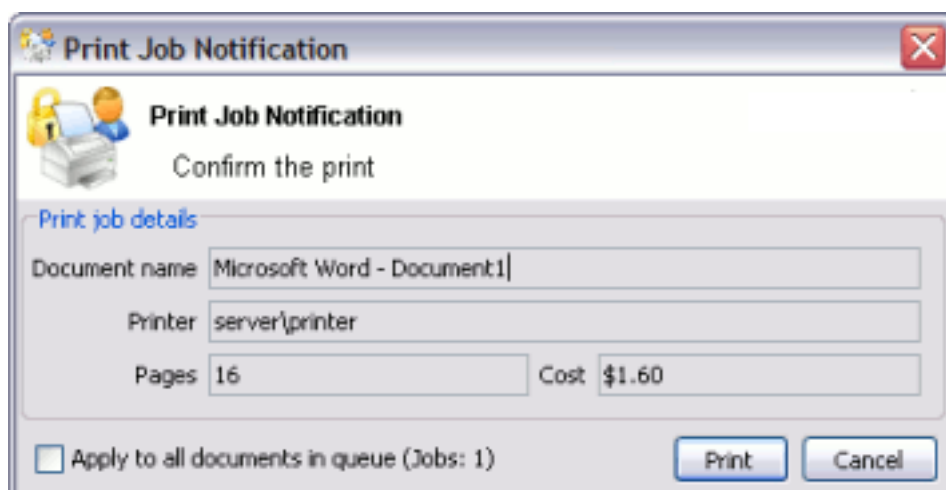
Print Job Notification

Print Job Notification

Confirm the print

Print job details

Document name Microsoft Word - Document1

Printer server\printer

Pages 16 Cost $1.60

Apply to all documents in queue (Jobs: 1)

Print Cancel